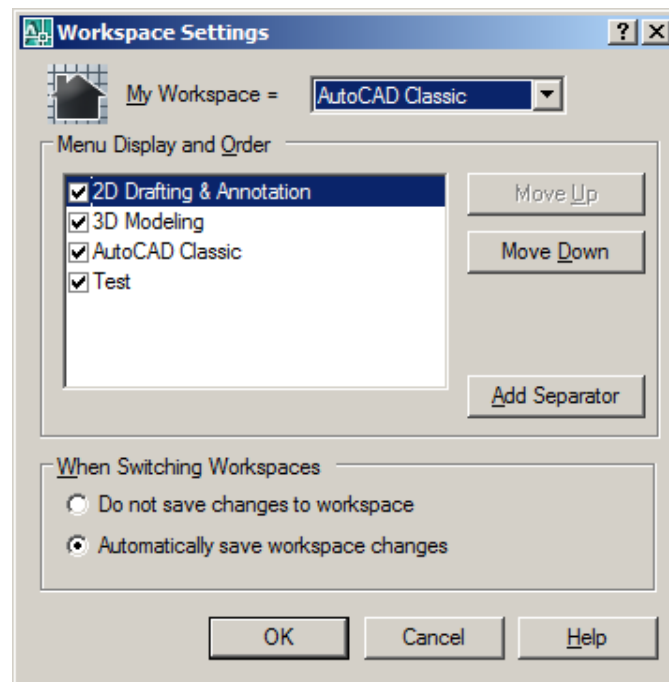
Workspace Settings
?
My Workspace = AutoCAD Classic
Menu Display and Order
2D Drafting & Annotation
3D Modeling
AutoCAD Classic
Test
Move Up
Move Down
Add Separator
When Switching Workspaces
Do not save changes to workspace
Automatically save workspace changes
OK
Cancel
Help